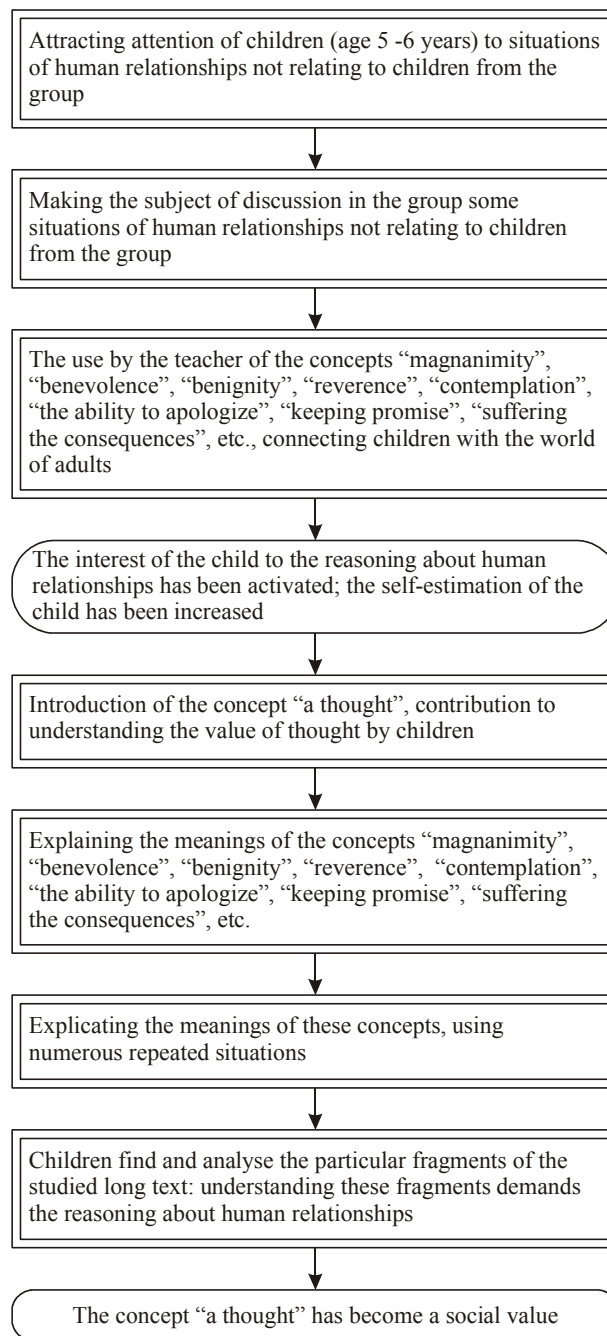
Attracting attention of children (age 5 -6 years) to situations of human relationships not relating to children from the group

Making the subject of discussion in the group some situations of human relationships not relating to children from the group

The use by the teacher of the concepts “magnanimity”, “benevolence”, “benignity”, “reverence”, “contemplation”, “the ability to apologize”, “keeping promise”, “suffering the consequences”, etc., connecting children with the world of adults

The interest of the child to the reasoning about human relationships has been activated; the self-estimation of the child has been increased

Introduction of the concept “a thought”, contribution to understanding the value of thought by children

Explaining the meanings of the concepts “magnanimity”, “benevolence”, “benignity”, “reverence”, “contemplation”, “the ability to apologize”, “keeping promise”, “suffering the consequences”, etc.

Explicating the meanings of these concepts, using numerous repeated situations

Children find and analyse the particular fragments of the studied long text: understanding these fragments demands the reasoning about human relationships

The concept “a thought” has become a social value